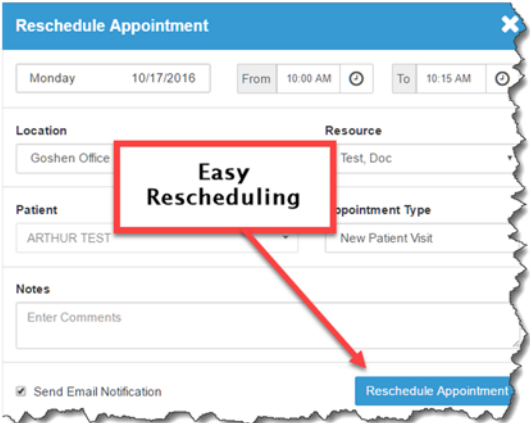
Reschedule Appointment

Monday 10/17/2016

From 10:00 AM

To 10:15 AM

Location

Goshen Office

Resource

Test, Doc

Easy Rescheduling

Patient

ARTHUR TEST

ppointment Type

New Patient Visit

Notes

Enter Comments

Send Email Notification

Reschedule Appointment